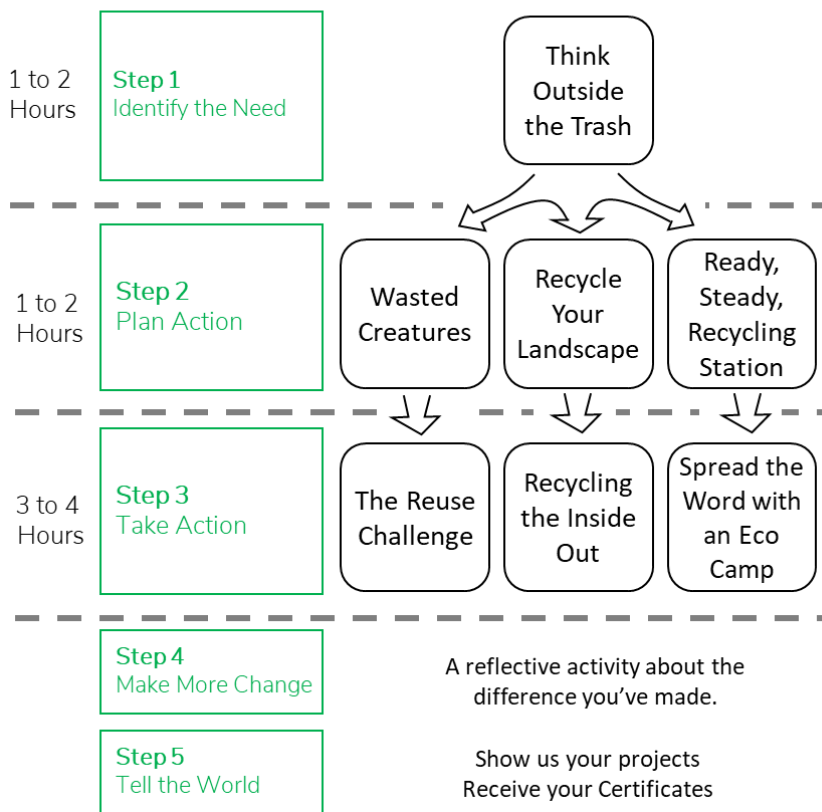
1 to 2 Hours

Step 1
Identify the Need

Think Outside the Trash

1 to 2 Hours

Step 2
Plan Action

Wasted Creatures

Recycle Your Landscape

Ready, Steady, Recycling Station

3 to 4 Hours

Step 3
Take Action

The Reuse Challenge

Recycling the Inside Out

Spread the Word with an Eco Camp

Step 4
Make More Change

A reflective activity about the difference you've made.

Step 5
Tell the World

Show us your projects
Receive your Certificates